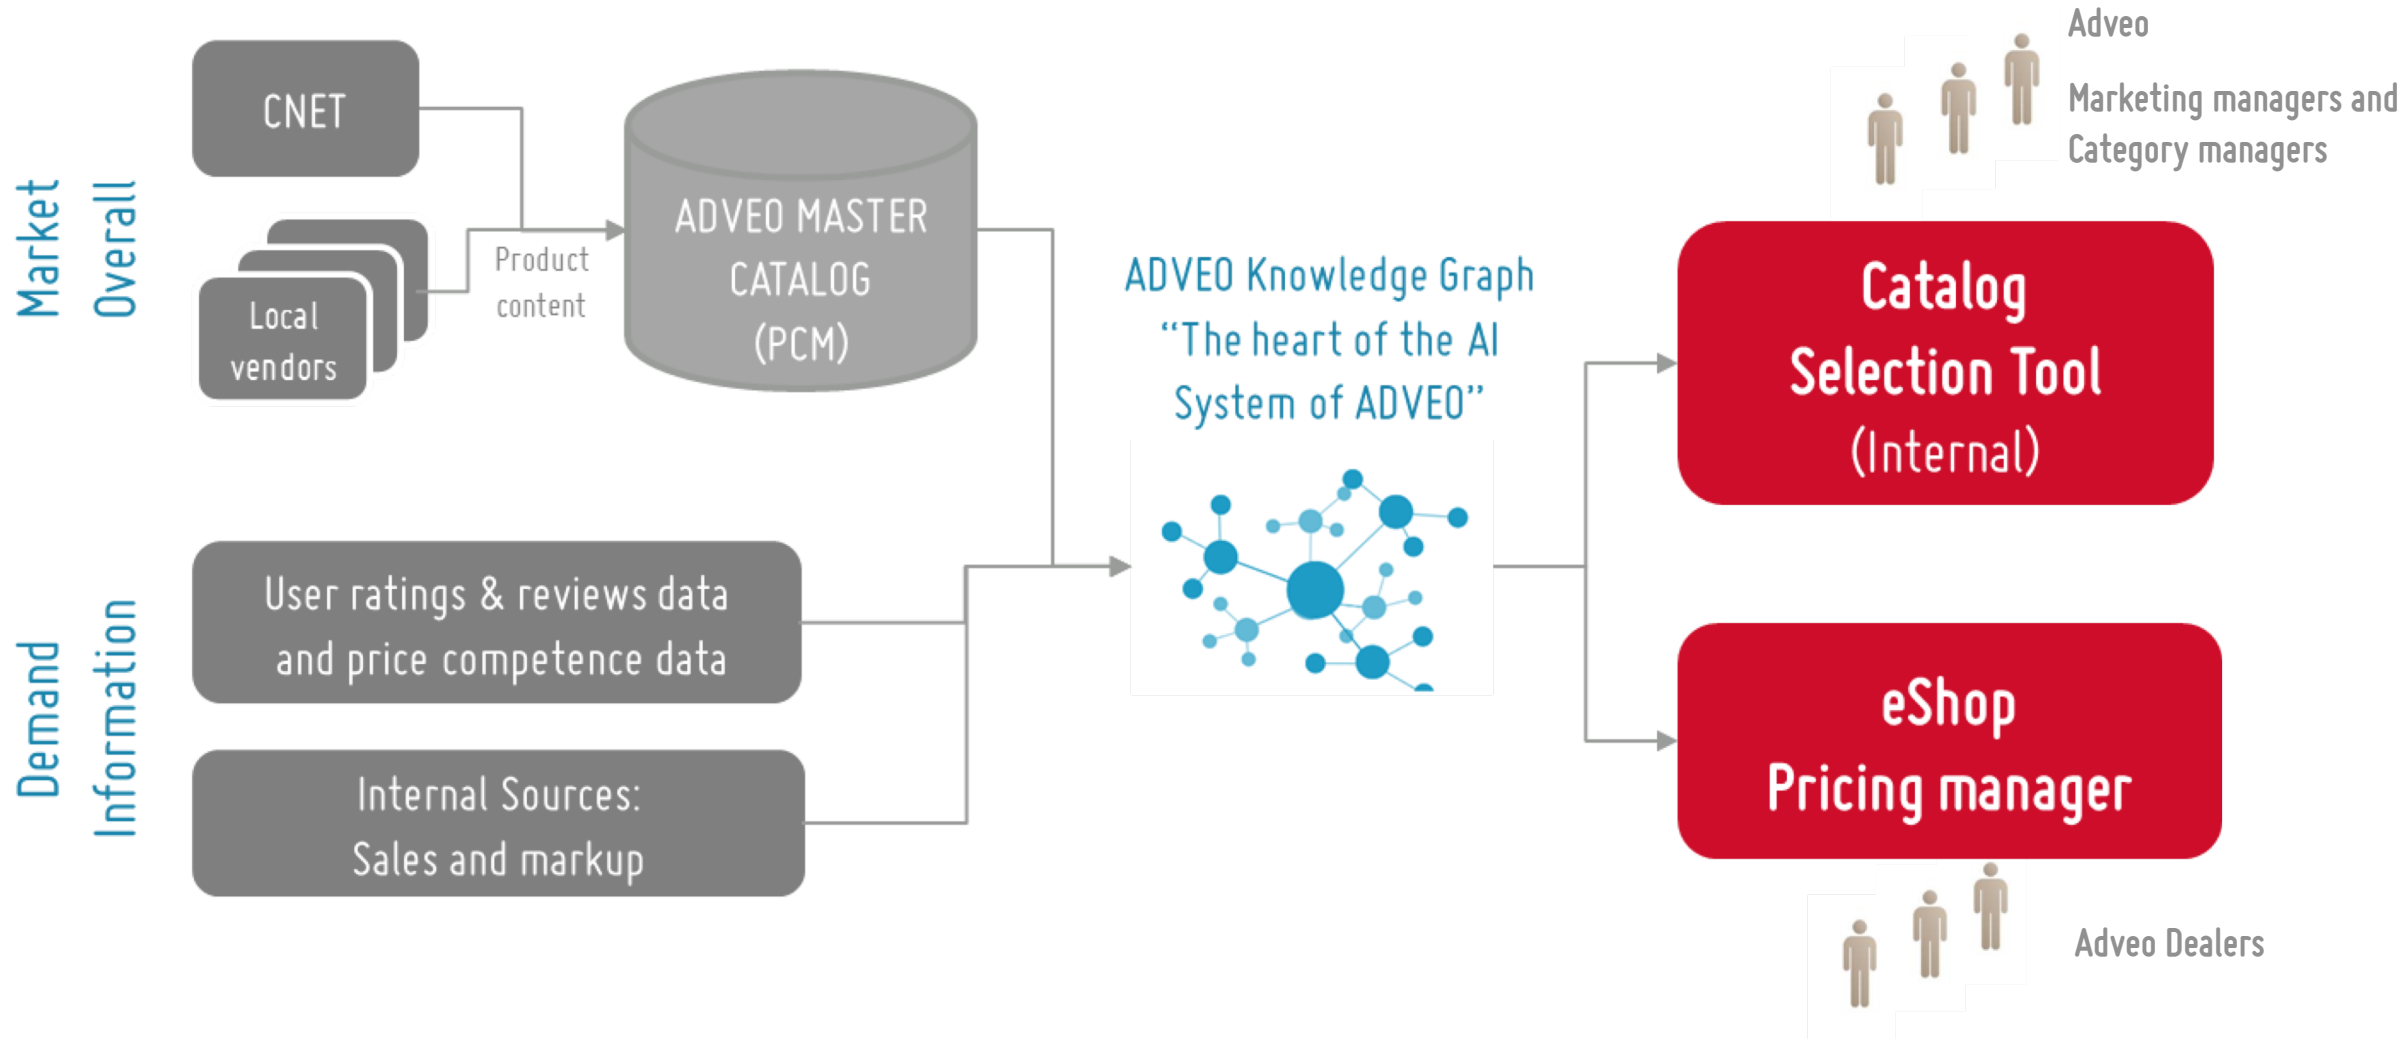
Market
Overall

CNET

Local vendors

Product content

ADVEO MASTER CATALOG (PCM)

Demand
Information

User ratings & reviews data and price competence data

Internal Sources:
Sales and markup

ADVEO Knowledge Graph
"The heart of the AI System of ADVEO"

Adveo

Marketing managers and Category managers

Catalog
Selection Tool
(Internal)

eShop
Pricing manager

Adveo Dealers